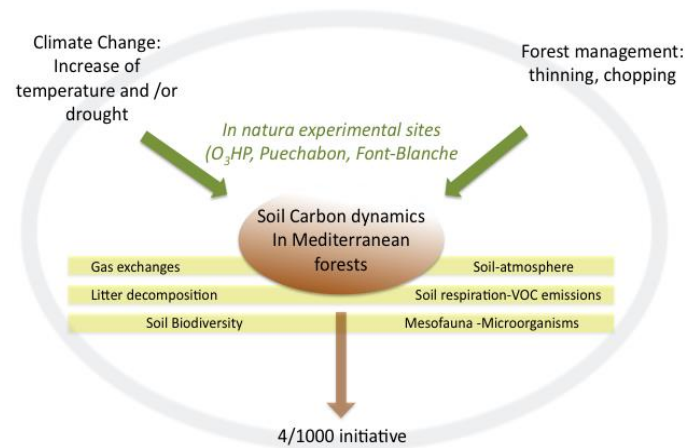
Climate Change: Increase of temperature and /or drought

Forest management: thinning, chopping

In natura experimental sites (O$_3$HP, Puechabon, Font-Blanche

Soil Carbon dynamics In Mediterranean forests

Gas exchanges

Soil-atmosphere

Litter decomposition

Soil respiration-VOC emissions

Soil Biodiversity

Mesofauna -Microorganisms

4/1000 initiative